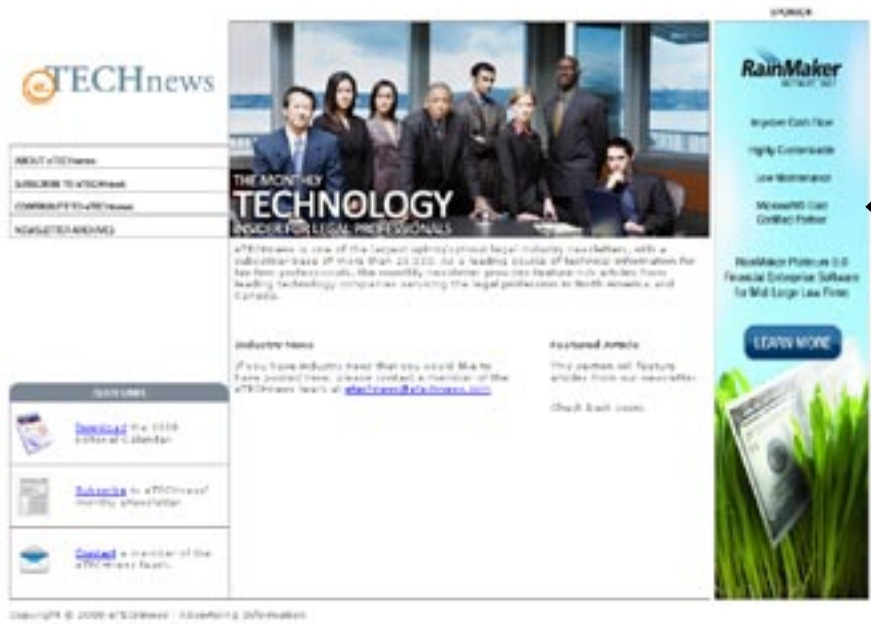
SPONSOR

eTECHnews

ABOUT eTECHnews
SUBSCRIBE TO eTECHnews
CONTRIBUTE TO eTECHnews
NEWSLETTER ARCHIVES

THE MONTHLY
TECHNOLOGY
INSIDER FOR LEGAL PROFESSIONALS

eTECHnews is one of the largest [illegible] legal industry newsletters, with a subscriber base of more than 20,000. As a leading source of technical information for tech-savvy professionals, the monthly newsletter provides feature rich articles from leading technology companies serving the legal profession in North America and Canada.

Industry News

If you have industry news that you would like to have posted here, please contact a member of the eTECHnews team at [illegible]

Featured Article

This section will feature articles from our newsletter.

Check back soon.

QUICK LINKS

Download the 2008 Editorial Calendar

Subscribe to eTECHnews' monthly eNewsletter

Contact a member of the eTECHnews team.

RainMaker

Improve Cash Flow
Highly Customizable
Low Maintenance
Microsoft® Gold Certified Partner

RainMaker Platinum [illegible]
Financial Enterprise Software for Mid-Large Law Firms

LEARN MORE

Copyright © 2008 eTECHnews · Advertising Information